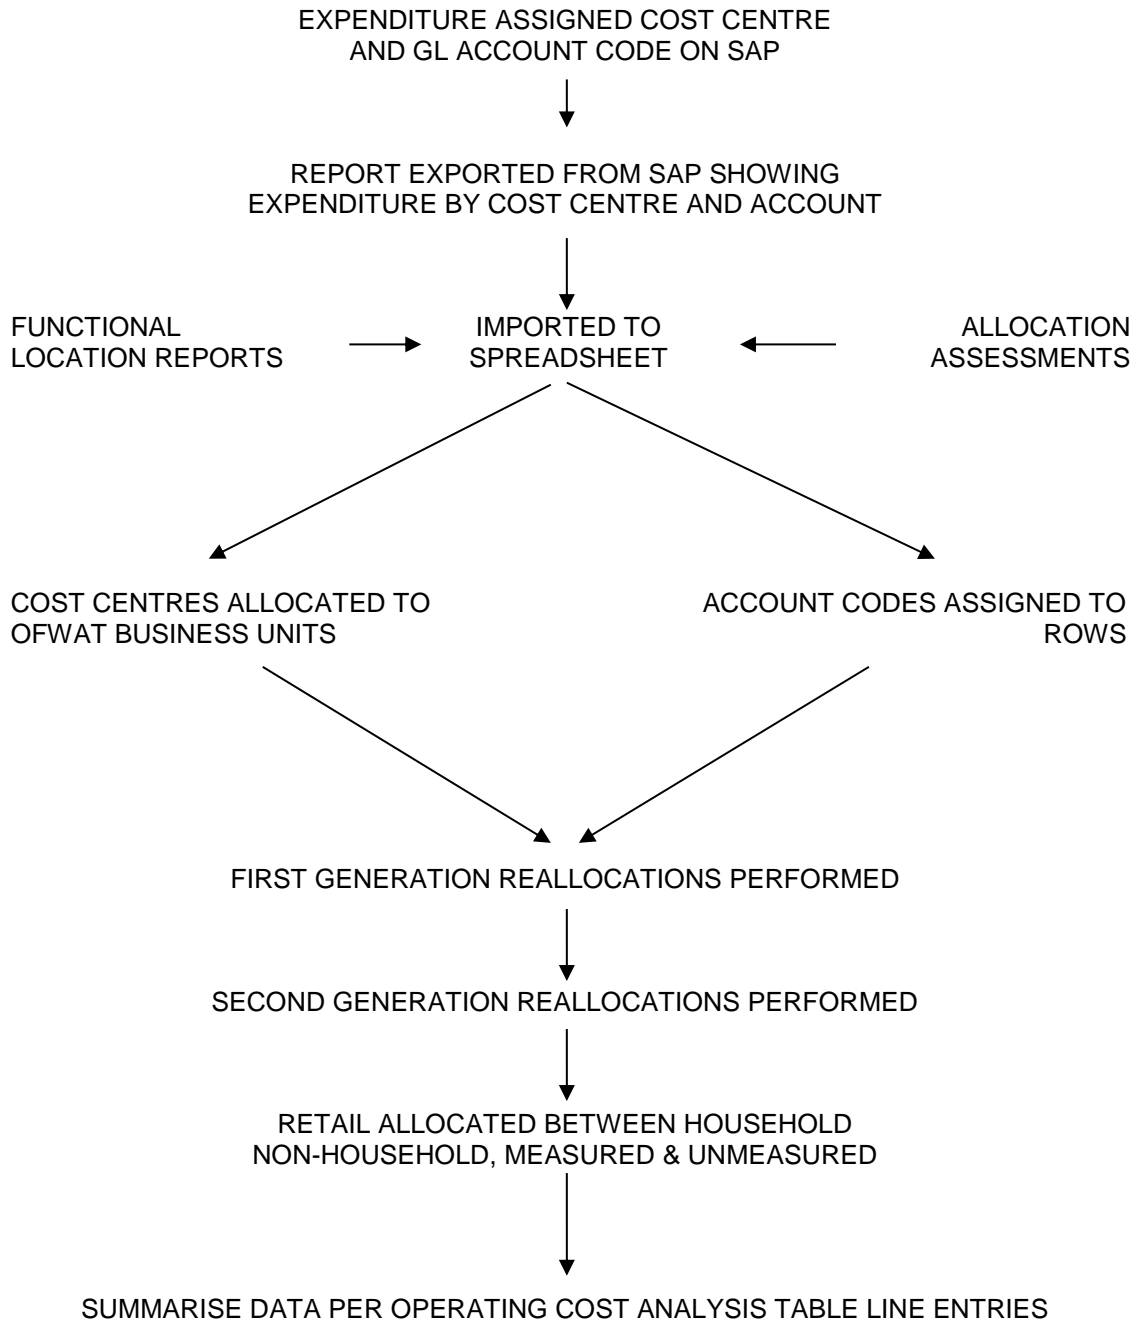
EXPENDITURE ASSIGNED COST CENTRE AND GL ACCOUNT CODE ON SAP

REPORT EXPORTED FROM SAP SHOWING EXPENDITURE BY COST CENTRE AND ACCOUNT

FUNCTIONAL LOCATION REPORTS

IMPORTED TO SPREADSHEET

ALLOCATION ASSESSMENTS

COST CENTRES ALLOCATED TO OFWAT BUSINESS UNITS

ACCOUNT CODES ASSIGNED TO ROWS

FIRST GENERATION REALLOCATIONS PERFORMED

SECOND GENERATION REALLOCATIONS PERFORMED

RETAIL ALLOCATED BETWEEN HOUSEHOLD NON-HOUSEHOLD, MEASURED & UNMEASURED

SUMMARISE DATA PER OPERATING COST ANALYSIS TABLE LINE ENTRIES